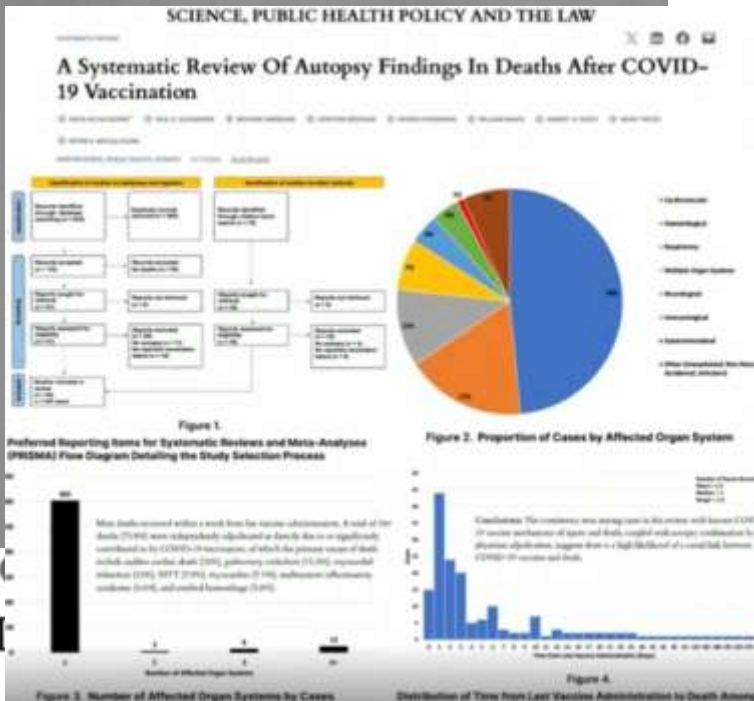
SCIENCE, PUBLIC HEALTH POLICY AND THE LAW

A Systematic Review Of Autopsy Findings In Deaths After COVID-19 Vaccination

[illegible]

Figure 1.
Preferred Reporting Items for Systematic Reviews and Meta-Analyses (PRISMA) Flow Diagram Detailing the Study Selection Process

Figure 2. Proportion of Cases by Affected Organ System

Cardiovascular
Hematological
Respiratory
Multiple Organ System
Neurological
Immunological
Gastrointestinal
Other (Unexplained, Non-Vaccine, Accidental, Unknown)

Most deaths occurred within a week from last vaccine administration. A total of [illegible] deaths ([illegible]) were independently adjudicated as directly due to or significantly contributed to by COVID-19 vaccination, of which the primary causes of death include sudden cardiac death ([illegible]), pulmonary embolism ([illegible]), myocardial infarction ([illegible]), VITT ([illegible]), myocarditis ([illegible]), multisystem inflammatory syndrome ([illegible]), and cerebral hemorrhage ([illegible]).

Conclusions: The consistency seen among cases in this review with known COVID-19 vaccine mechanisms of injury and death, coupled with autopsy confirmation by physician adjudication, suggests there is a high likelihood of a causal link between COVID-19 vaccines and death.

Number of Affected Organ Systems

Figure 3. Number of Affected Organ Systems by Cases

Figure 4.
Distribution of Time from Last Vaccine Administration to Death Among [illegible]